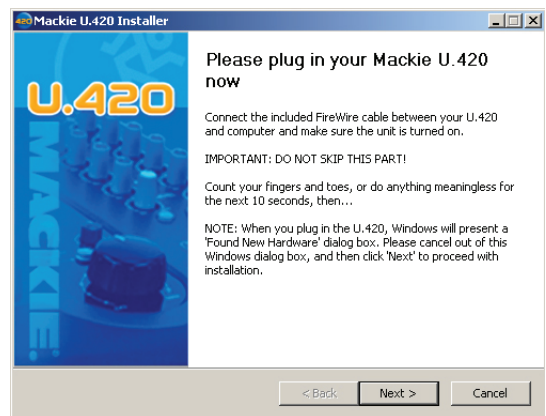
Mackie U.420 Installer

U.420

MACKIE.

Please plug in your Mackie U.420 now

Connect the included FireWire cable between your U.420 and computer and make sure the unit is turned on.

IMPORTANT: DO NOT SKIP THIS PART!

Count your fingers and toes, or do anything meaningless for the next 10 seconds, then...

NOTE: When you plug in the U.420, Windows will present a 'Found New Hardware' dialog box. Please cancel out of this Windows dialog box, and then click 'Next' to proceed with installation.

< Back Next > Cancel